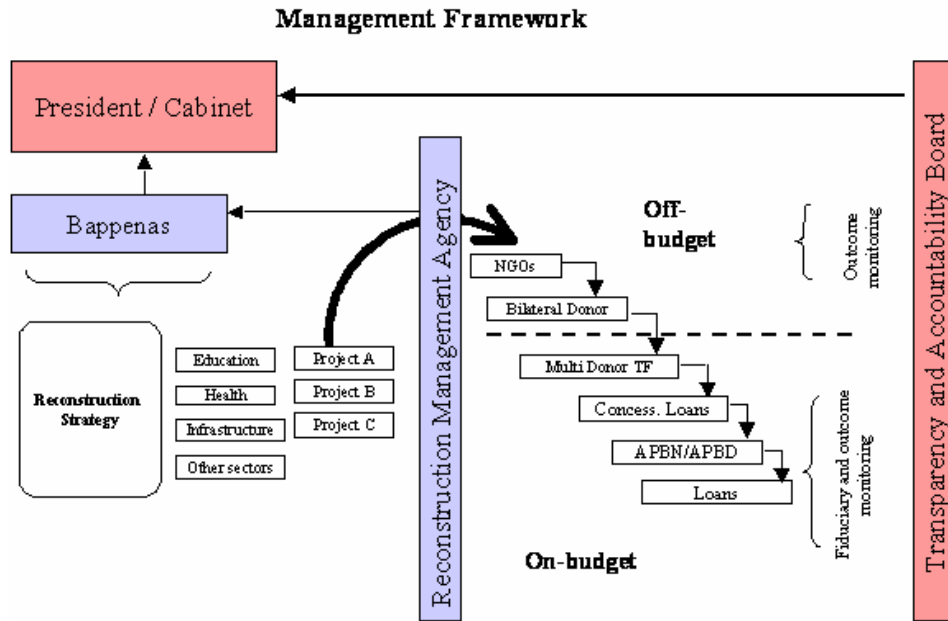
Management Framework

President / Cabinet

Bappenas

Reconstruction Strategy

Education

Health

Infrastructure

Other sectors

Project A

Project B

Project C

Reconstruction Management Agency

Off-budget

NGOs

Bilateral Donor

Multi Donor TF

Concess. Loans

APBN/APBD

Loans

On-budget

Outcome monitoring

Fiduciary and outcome monitoring

Transparency and Accountability Board